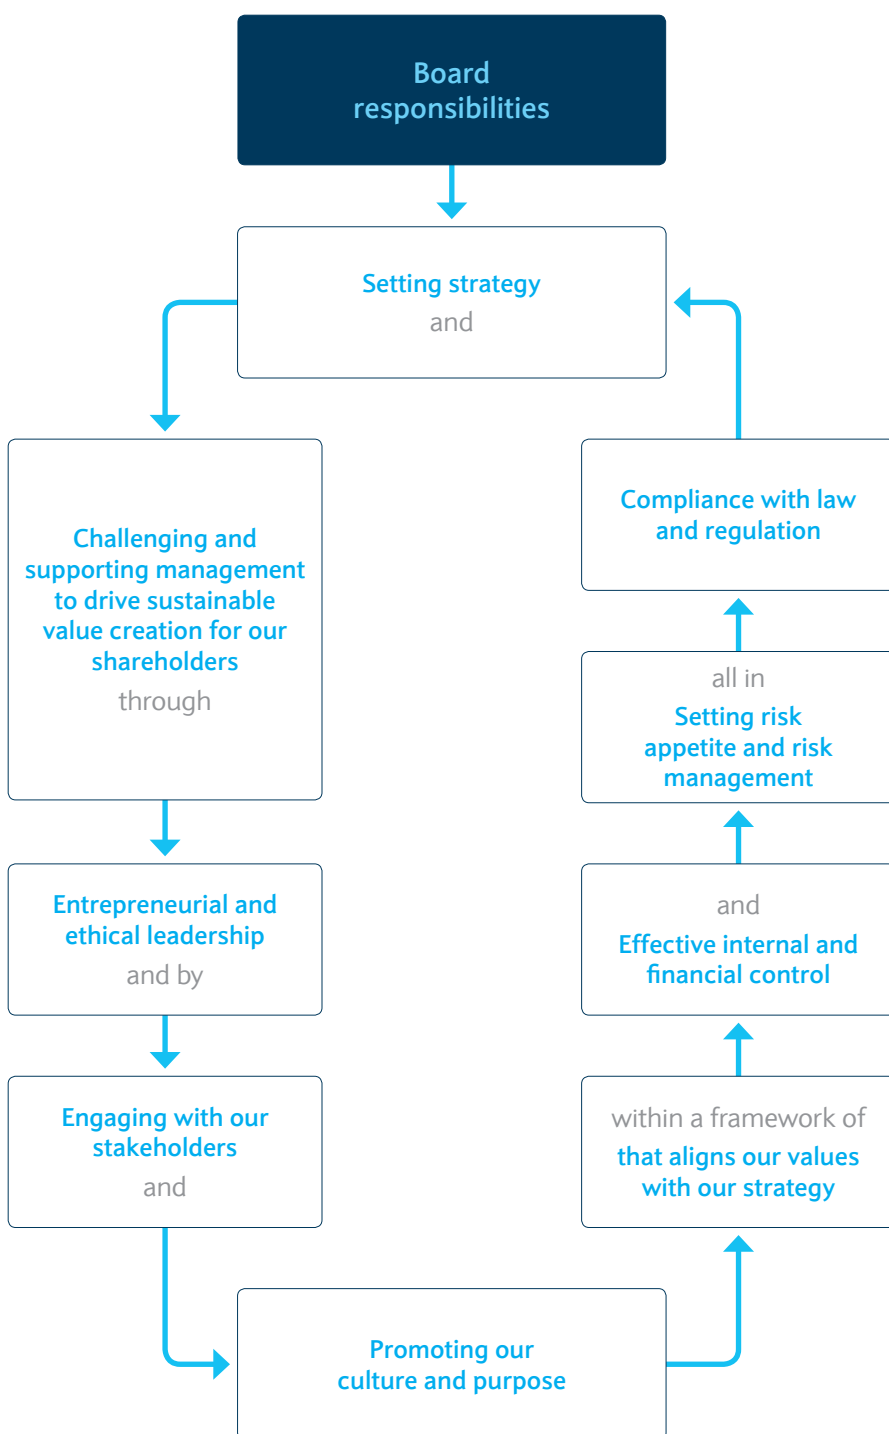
Board responsibilities

Setting strategy
and

Challenging and supporting management to drive sustainable value creation for our shareholders
through

Entrepreneurial and ethical leadership
and by

Engaging with our stakeholders
and

Promoting our culture and purpose

within a framework of
that aligns our values with our strategy

and
Effective internal and financial control

all in
Setting risk appetite and risk management

Compliance with law and regulation